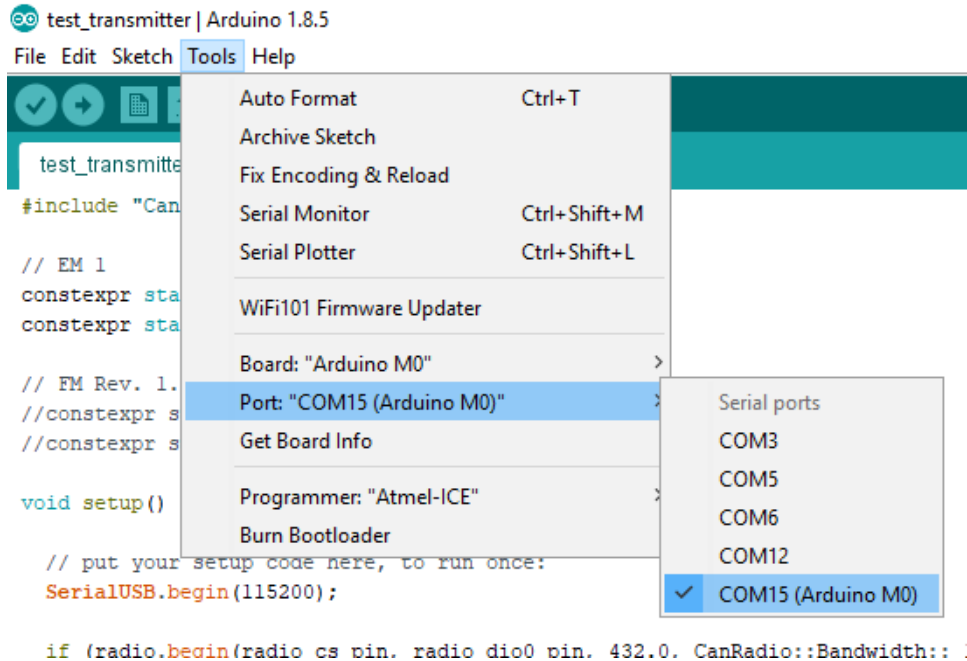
test_transmitter | Arduino 1.8.5

File Edit Sketch Tools Help

test_transmitte

#include "Can

// EM 1
constexpr sta
constexpr sta

// FM Rev. 1.
//constexpr s
//constexpr s

void setup()

// put your setup code here, to run once:
SerialUSB.begin(115200);

if (radio.begin(radio cs pin, radio dio0 pin, 432.0, CanRadio::Bandwidth:: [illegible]

Auto Format Ctrl+T
Archive Sketch
Fix Encoding & Reload
Serial Monitor Ctrl+Shift+M
Serial Plotter Ctrl+Shift+L
WiFi101 Firmware Updater
Board: "Arduino M0"
Port: "COM15 (Arduino M0)"
Get Board Info
Programmer: "Atmel-ICE"
Burn Bootloader

Serial ports
COM3
COM5
COM6
COM12
COM15 (Arduino M0)